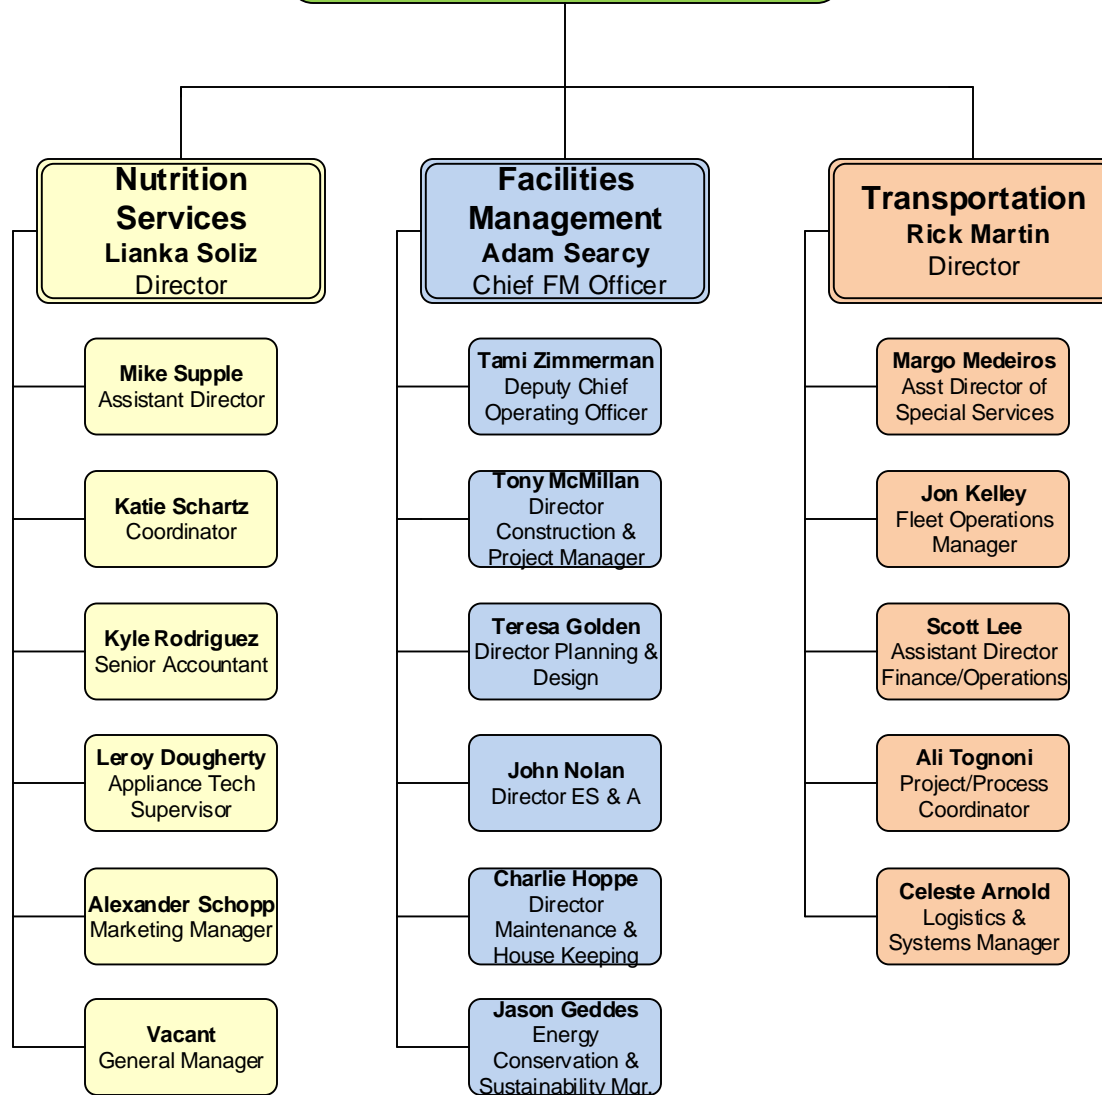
Nutrition Services
Lianka Soliz
Director

Mike Supple
Assistant Director

Katie Schartz
Coordinator

Kyle Rodriguez
Senior Accountant

Leroy Dougherty
Appliance Tech Supervisor

Alexander Schopp
Marketing Manager

Vacant
General Manager

Facilities Management
Adam Searcy
Chief FM Officer

Tami Zimmerman
Deputy Chief Operating Officer

Tony McMillan
Director Construction & Project Manager

Teresa Golden
Director Planning & Design

John Nolan
Director ES & A

Charlie Hoppe
Director Maintenance & House Keeping

Jason Geddes
Energy Conservation & Sustainability Mgr.

Transportation
Rick Martin
Director

Margo Medeiros
Asst Director of Special Services

Jon Kelley
Fleet Operations Manager

Scott Lee
Assistant Director Finance/Operations

Ali Tognoni
Project/Process Coordinator

Celeste Arnold
Logistics & Systems Manager